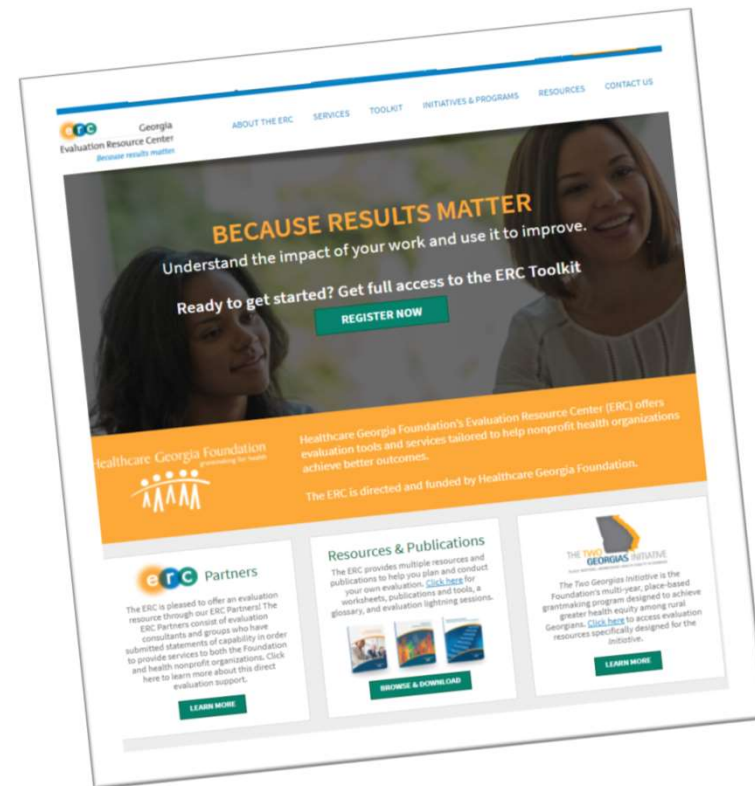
erc Georgia Evaluation Resource Center
Because results matter

ABOUT THE ERC SERVICES TOOLKIT INITIATIVES & PROGRAMS RESOURCES CONTACT US

BECAUSE RESULTS MATTER
Understand the impact of your work and use it to improve.

Ready to get started? Get full access to the ERC Toolkit

REGISTER NOW

Healthcare Georgia Foundation
grantmaking for health

Healthcare Georgia Foundation's Evaluation Resource Center (ERC) offers evaluation tools and services tailored to help nonprofit health organizations achieve better outcomes.

The ERC is directed and funded by Healthcare Georgia Foundation.

erc Partners

The ERC is pleased to offer an evaluation resource through our ERC Partners! The ERC Partners consist of evaluation consultants and groups who have submitted statements of capability in order to provide services to both the Foundation and health nonprofit organizations. Click here to learn more about this direct evaluation support.

LEARN MORE

Resources & Publications

The ERC provides multiple resources and publications to help you plan and conduct your own evaluation. Click here for worksheets, publications and tools, a glossary, and evaluation lightning sessions.

BROWSE & DOWNLOAD

THE TWO GEORGIAS INITIATIVE

The Two Georgias Initiative is the Foundation's multi-year, place-based grantmaking program designed to achieve greater health equity among rural Georgians. Click here to access evaluation resources specifically designed for the Initiative.

LEARN MORE